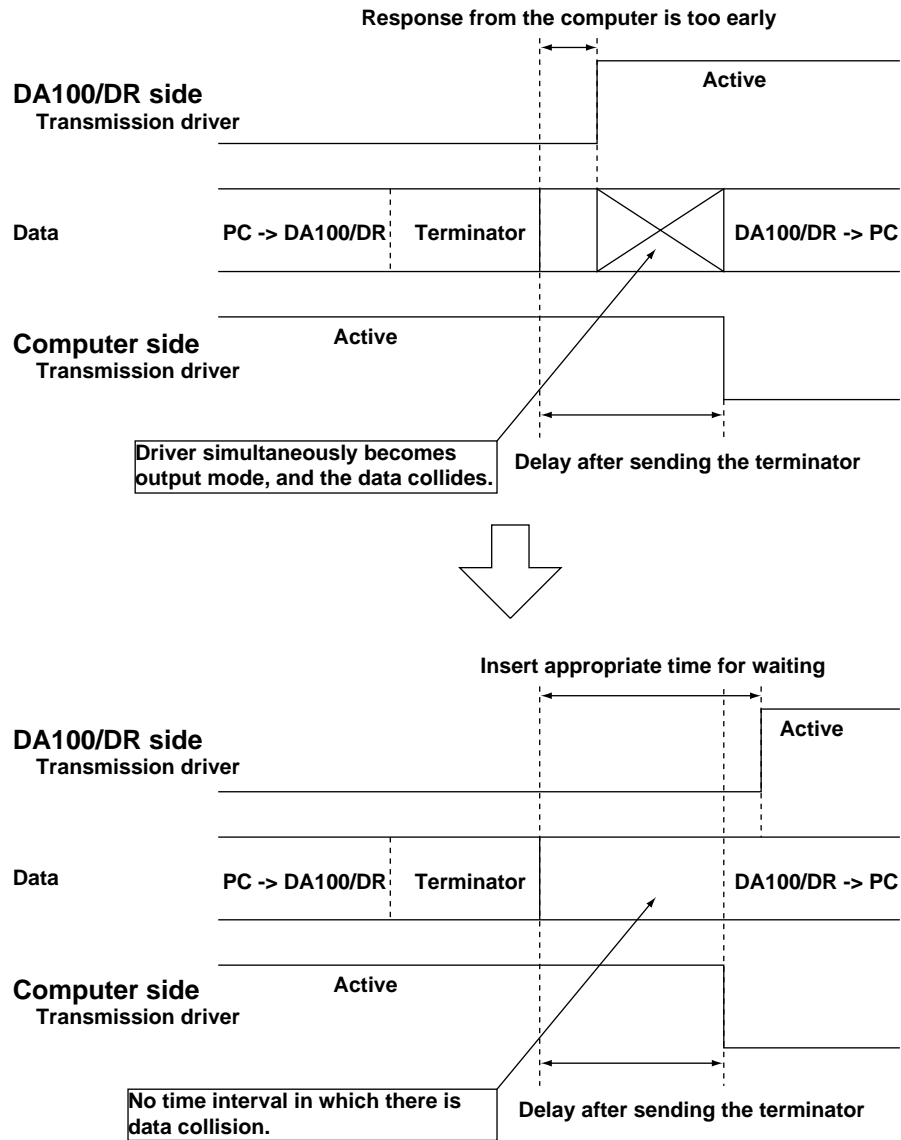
Response from the computer is too early

DA100/DR side
Transmission driver

Active

Data

PC -> DA100/DR

Terminator

DA100/DR -> PC

Computer side
Transmission driver

Active

Driver simultaneously becomes output mode, and the data collides.

Delay after sending the terminator

Insert appropriate time for waiting

DA100/DR side
Transmission driver

Active

Data

PC -> DA100/DR

Terminator

DA100/DR -> PC

Computer side
Transmission driver

Active

No time interval in which there is data collision.

Delay after sending the terminator